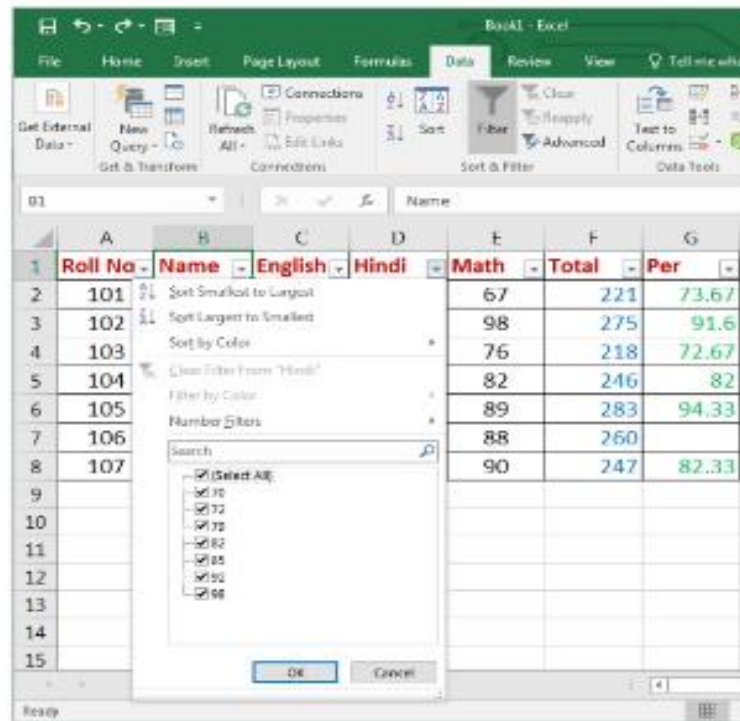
Book1 - Excel

File Home Insert Page Layout Formulas Data Review View Tell me wha

Get External Data New Query Refresh All Connections Properties Edit Links Sort Filter Clear Reapply Advanced Text to Columns

Get & Transform Connections Sort & Filter Data Tools

B1 Name

| | A | B | C | D | E | F | G |
|---|---|---|---|---|---|---|---|
| 1 | Roll No | Name | English | Hindi | Math | Total | Per |
| 2 | 101 | | | | 67 | 221 | 73.67 |
| 3 | 102 | | | | 98 | 275 | 91.6 |
| 4 | 103 | | | | 76 | 218 | 72.67 |
| 5 | 104 | | | | 82 | 246 | 82 |
| 6 | 105 | | | | 89 | 283 | 94.33 |
| 7 | 106 | | | | 88 | 260 | |
| 8 | 107 | | | | 90 | 247 | 82.33 |
| 9 | | | | | | | |
| 10 | | | | | | | |
| 11 | | | | | | | |
| 12 | | | | | | | |
| 13 | | | | | | | |
| 14 | | | | | | | |
| 15 | | | | | | | |

Sort Smallest to Largest
Sort Largest to Smallest
Sort by Color
Clear Filter From "Hindi"
Filter by Color
Number Filters
Search
(Select All)
70
72
78
82
85
92
98
OK Cancel

Ready